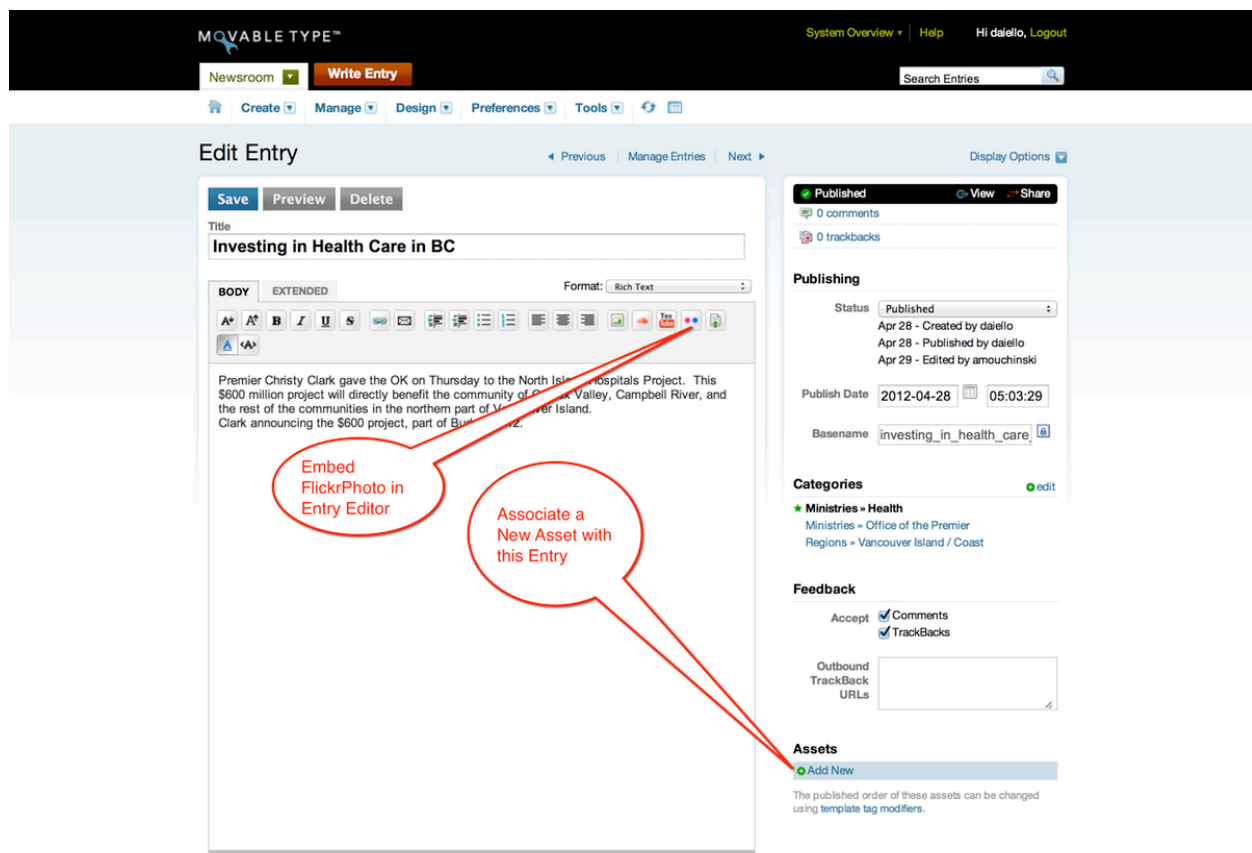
MOVABLE TYPE™

System Overview ▾ | Help | Hi daiello, Logout

Newsroom | Write Entry

Search Entries

Create | Manage | Design | Preferences | Tools

Edit Entry

◂ Previous | Manage Entries | Next ▸

Display Options

Save | Preview | Delete

Title

Investing in Health Care in BC

BODY | EXTENDED

Format: Rich Text

Premier Christy Clark gave the OK on Thursday to the North Isl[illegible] Hospitals Project. This $600 million project will directly benefit the community of C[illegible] Valley, Campbell River, and the rest of the communities in the northern part of V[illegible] Island.
Clark announcing the $600 project, part of Bu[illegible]12.

Embed FlickrPhoto in Entry Editor

Associate a New Asset with this Entry

Published | View | Share

0 comments

0 trackbacks

Publishing

Status | Published

Apr 28 - Created by daiello
Apr 28 - Published by daiello
Apr 29 - Edited by amouchinski

Publish Date | 2012-04-28 | 05:03:29

Basename | investing_in_health_care

Categories | edit

★ Ministries » Health
Ministries » Office of the Premier
Regions » Vancouver Island / Coast

Feedback

Accept | Comments | TrackBacks

Outbound TrackBack URLs

Assets

Add New

The published order of these assets can be changed using template tag modifiers.